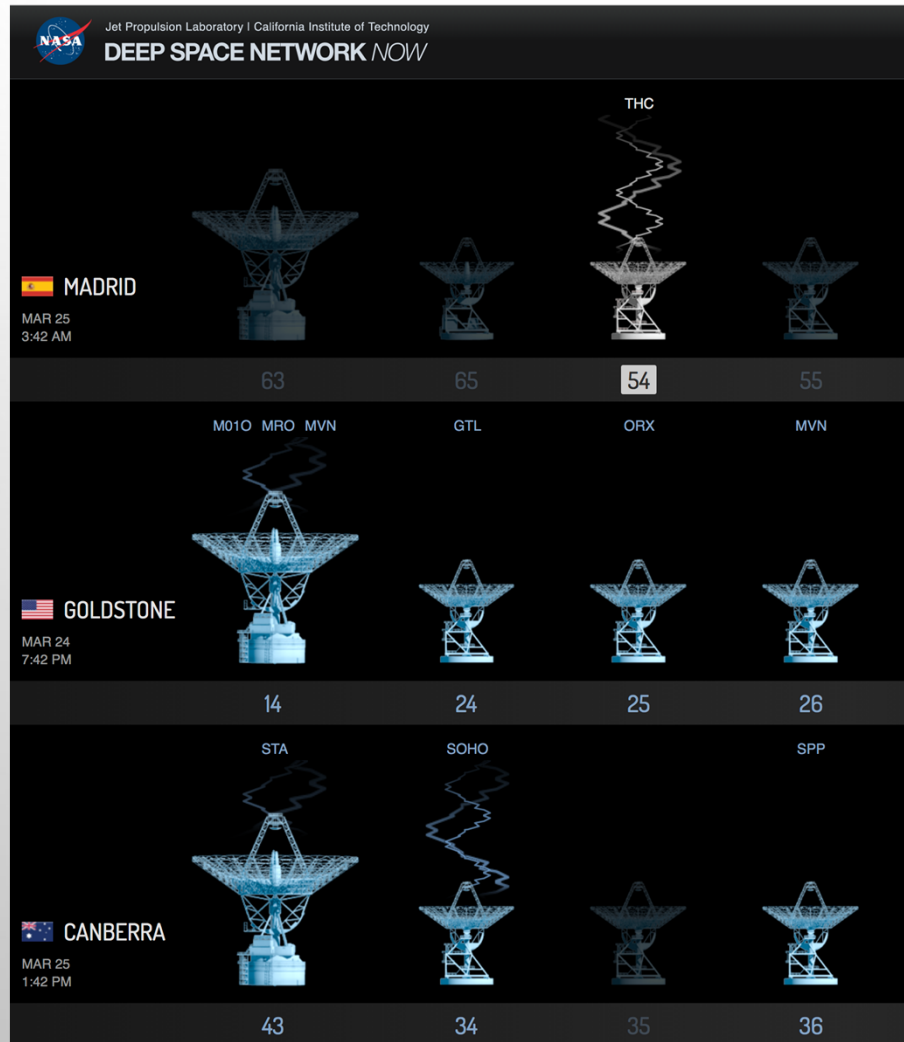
NASA

Jet Propulsion Laboratory | California Institute of Technology

DEEP SPACE NETWORK NOW

THC

MADRID
MAR 25
3:42 AM

63 65 54 55

M01O MRO MVN GTL ORX MVN

GOLDSTONE
MAR 24
7:42 PM

14 24 25 26

STA SOHO SPP

CANBERRA
MAR 25
1:42 PM

43 34 35 36